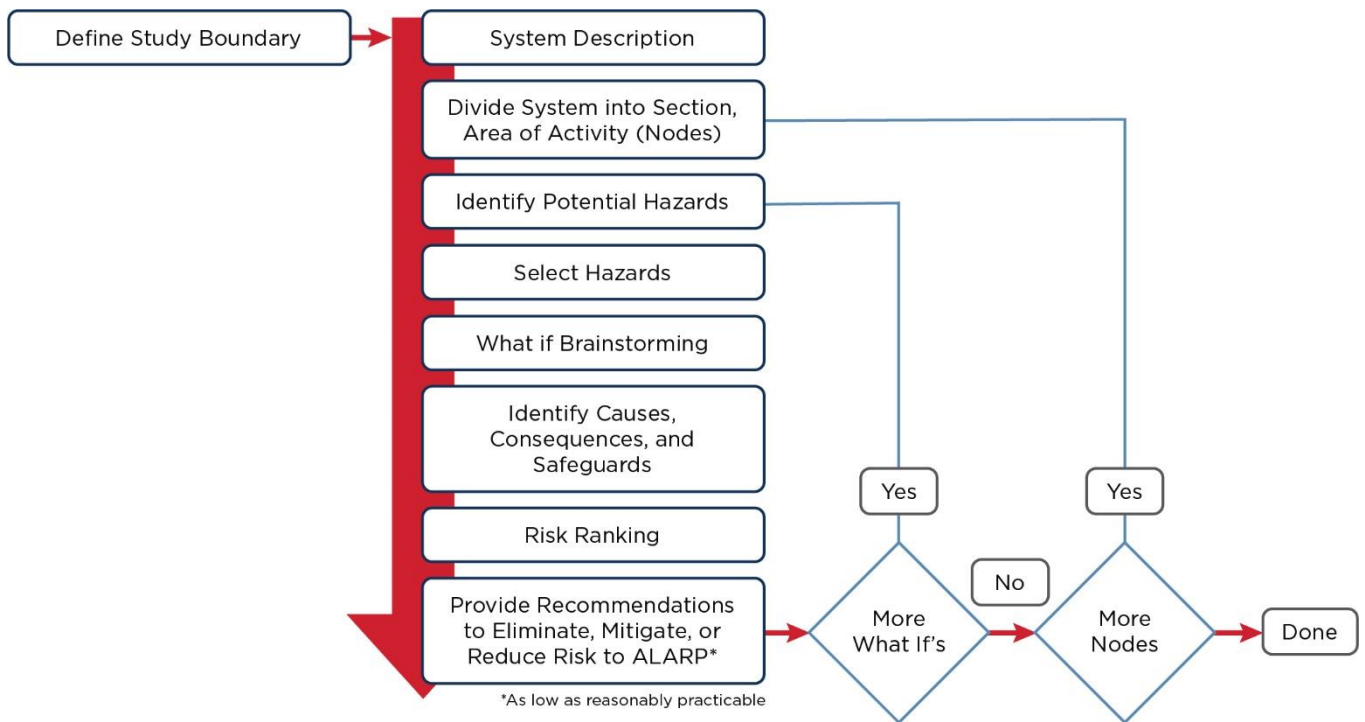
Define Study Boundary

System Description

Divide System into Section, Area of Activity (Nodes)

Identify Potential Hazards

Select Hazards

What if Brainstorming

Identify Causes, Consequences, and Safeguards

Risk Ranking

Provide Recommendations to Eliminate, Mitigate, or Reduce Risk to ALARP*

*As low as reasonably practicable

Yes

More What If's

No

Yes

More Nodes

Done